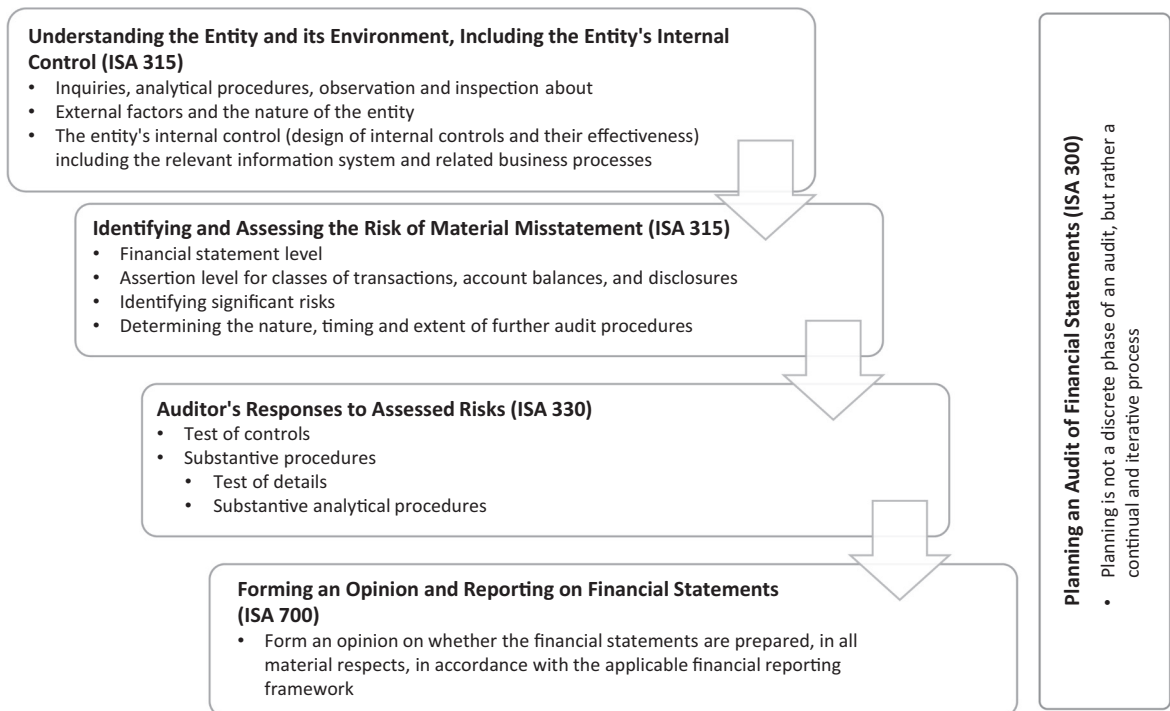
**Understanding the Entity and its Environment, Including the Entity's Internal Control (ISA 315)**
- Inquiries, analytical procedures, observation and inspection about
- External factors and the nature of the entity
- The entity's internal control (design of internal controls and their effectiveness) including the relevant information system and related business processes

**Identifying and Assessing the Risk of Material Misstatement (ISA 315)**
- Financial statement level
- Assertion level for classes of transactions, account balances, and disclosures
- Identifying significant risks
- Determining the nature, timing and extent of further audit procedures

**Auditor's Responses to Assessed Risks (ISA 330)**
- Test of controls
- Substantive procedures
  - Test of details
  - Substantive analytical procedures

**Forming an Opinion and Reporting on Financial Statements (ISA 700)**
- Form an opinion on whether the financial statements are prepared, in all material respects, in accordance with the applicable financial reporting framework

**Planning an Audit of Financial Statements (ISA 300)**
- Planning is not a discrete phase of an audit, but rather a continual and iterative process